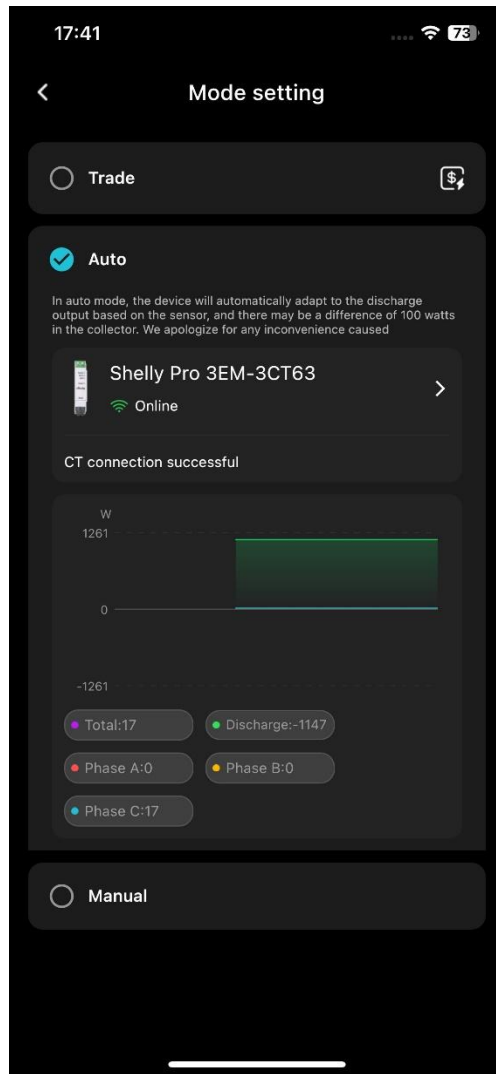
17:41

73

Mode setting

Trade

Auto

In auto mode, the device will automatically adapt to the discharge output based on the sensor, and there may be a difference of 100 watts in the collector. We apologize for any inconvenience caused

Shelly Pro 3EM-3CT63

Online

CT connection successful

W

1261

0

-1261

Total:17

Discharge:-1147

Phase A:0

Phase B:0

Phase C:17

Manual